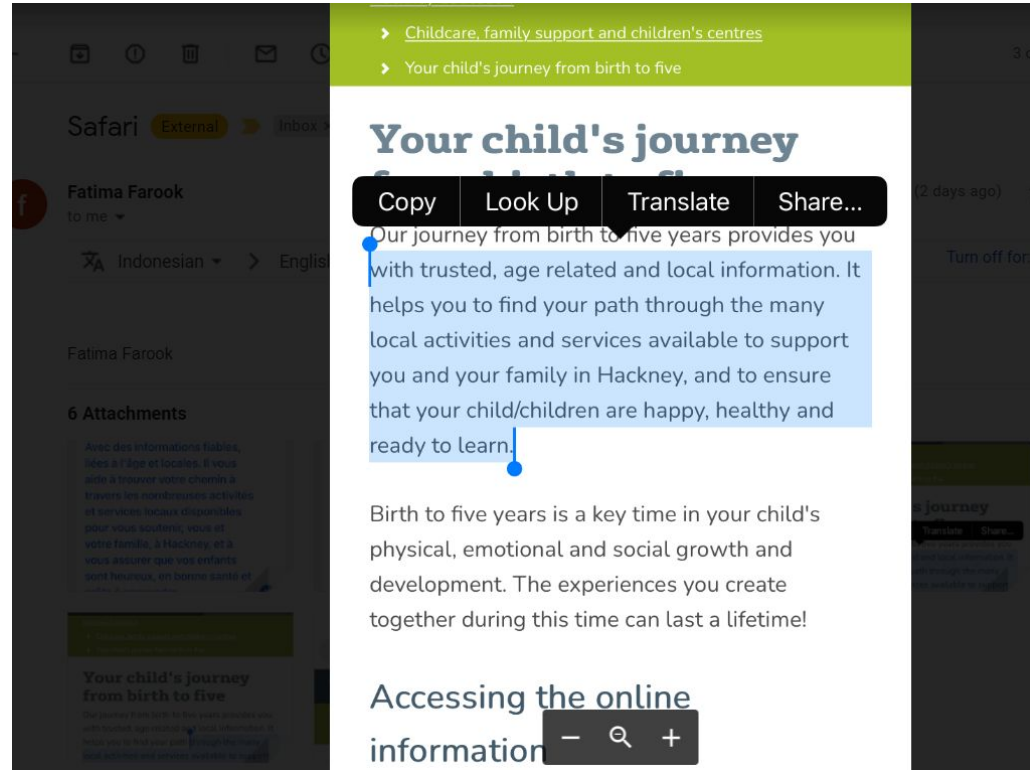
Childcare, family support and children's centres

Your child's journey from birth to five

Your child's journey

Copy Look Up Translate Share...

Our journey from birth to five years provides you with trusted, age related and local information. It helps you to find your path through the many local activities and services available to support you and your family in Hackney, and to ensure that your child/children are happy, healthy and ready to learn.

Birth to five years is a key time in your child's physical, emotional and social growth and development. The experiences you create together during this time can last a lifetime!

Accessing the online information

Safari External Inbox

Fatima Farook
to me

(2 days ago)

Indonesian English

Turn off for

Fatima Farook

6 Attachments

Avec des informations fiables, liées à l'âge et locales. Il vous aide à trouver votre chemin à travers les nombreuses activités et services locaux disponibles pour vous soutenir, vous et votre famille, à Hackney, et à vous assurer que vos enfants sont heureux, en bonne santé et

Your child's journey from birth to five

s journey

Translate Share...